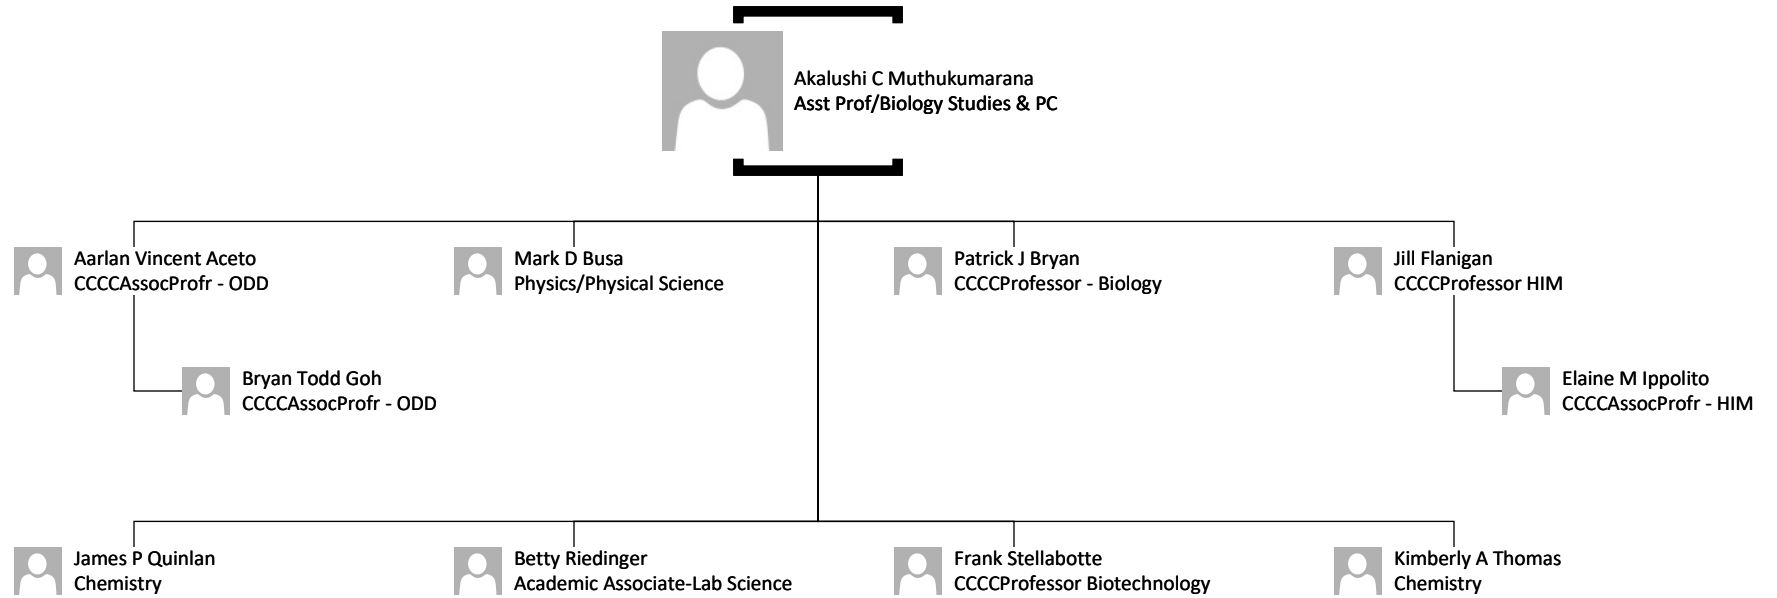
Akalushi C Muthukumarana
Asst Prof/Biology Studies & PC

Aarlan Vincent Aceto
CCCCAssocProfr - ODD

Bryan Todd Goh
CCCCAssocProfr - ODD

Mark D Busa
Physics/Physical Science

Patrick J Bryan
CCCCProfessor - Biology

Jill Flanigan
CCCCProfessor HIM

Elaine M Ippolito
CCCCAssocProfr - HIM

James P Quinlan
Chemistry

Betty Riedinger
Academic Associate-Lab Science

Frank Stellabotte
CCCCProfessor Biotechnology

Kimberly A Thomas
Chemistry